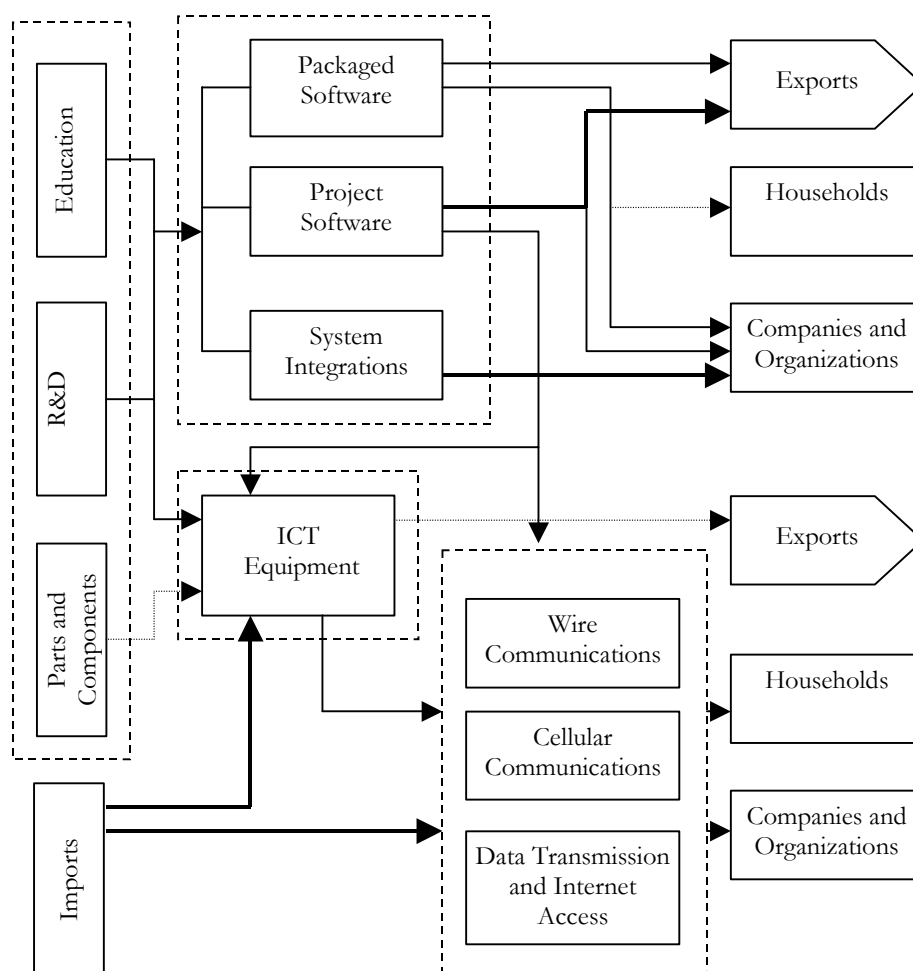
Education

R&D

Parts and Components

Packaged Software

Project Software

System Integrations

Exports

Households

Companies and Organizations

ICT Equipment

Exports

Wire Communications

Cellular Communications

Data Transmission and Internet Access

Households

Companies and Organizations

Imports